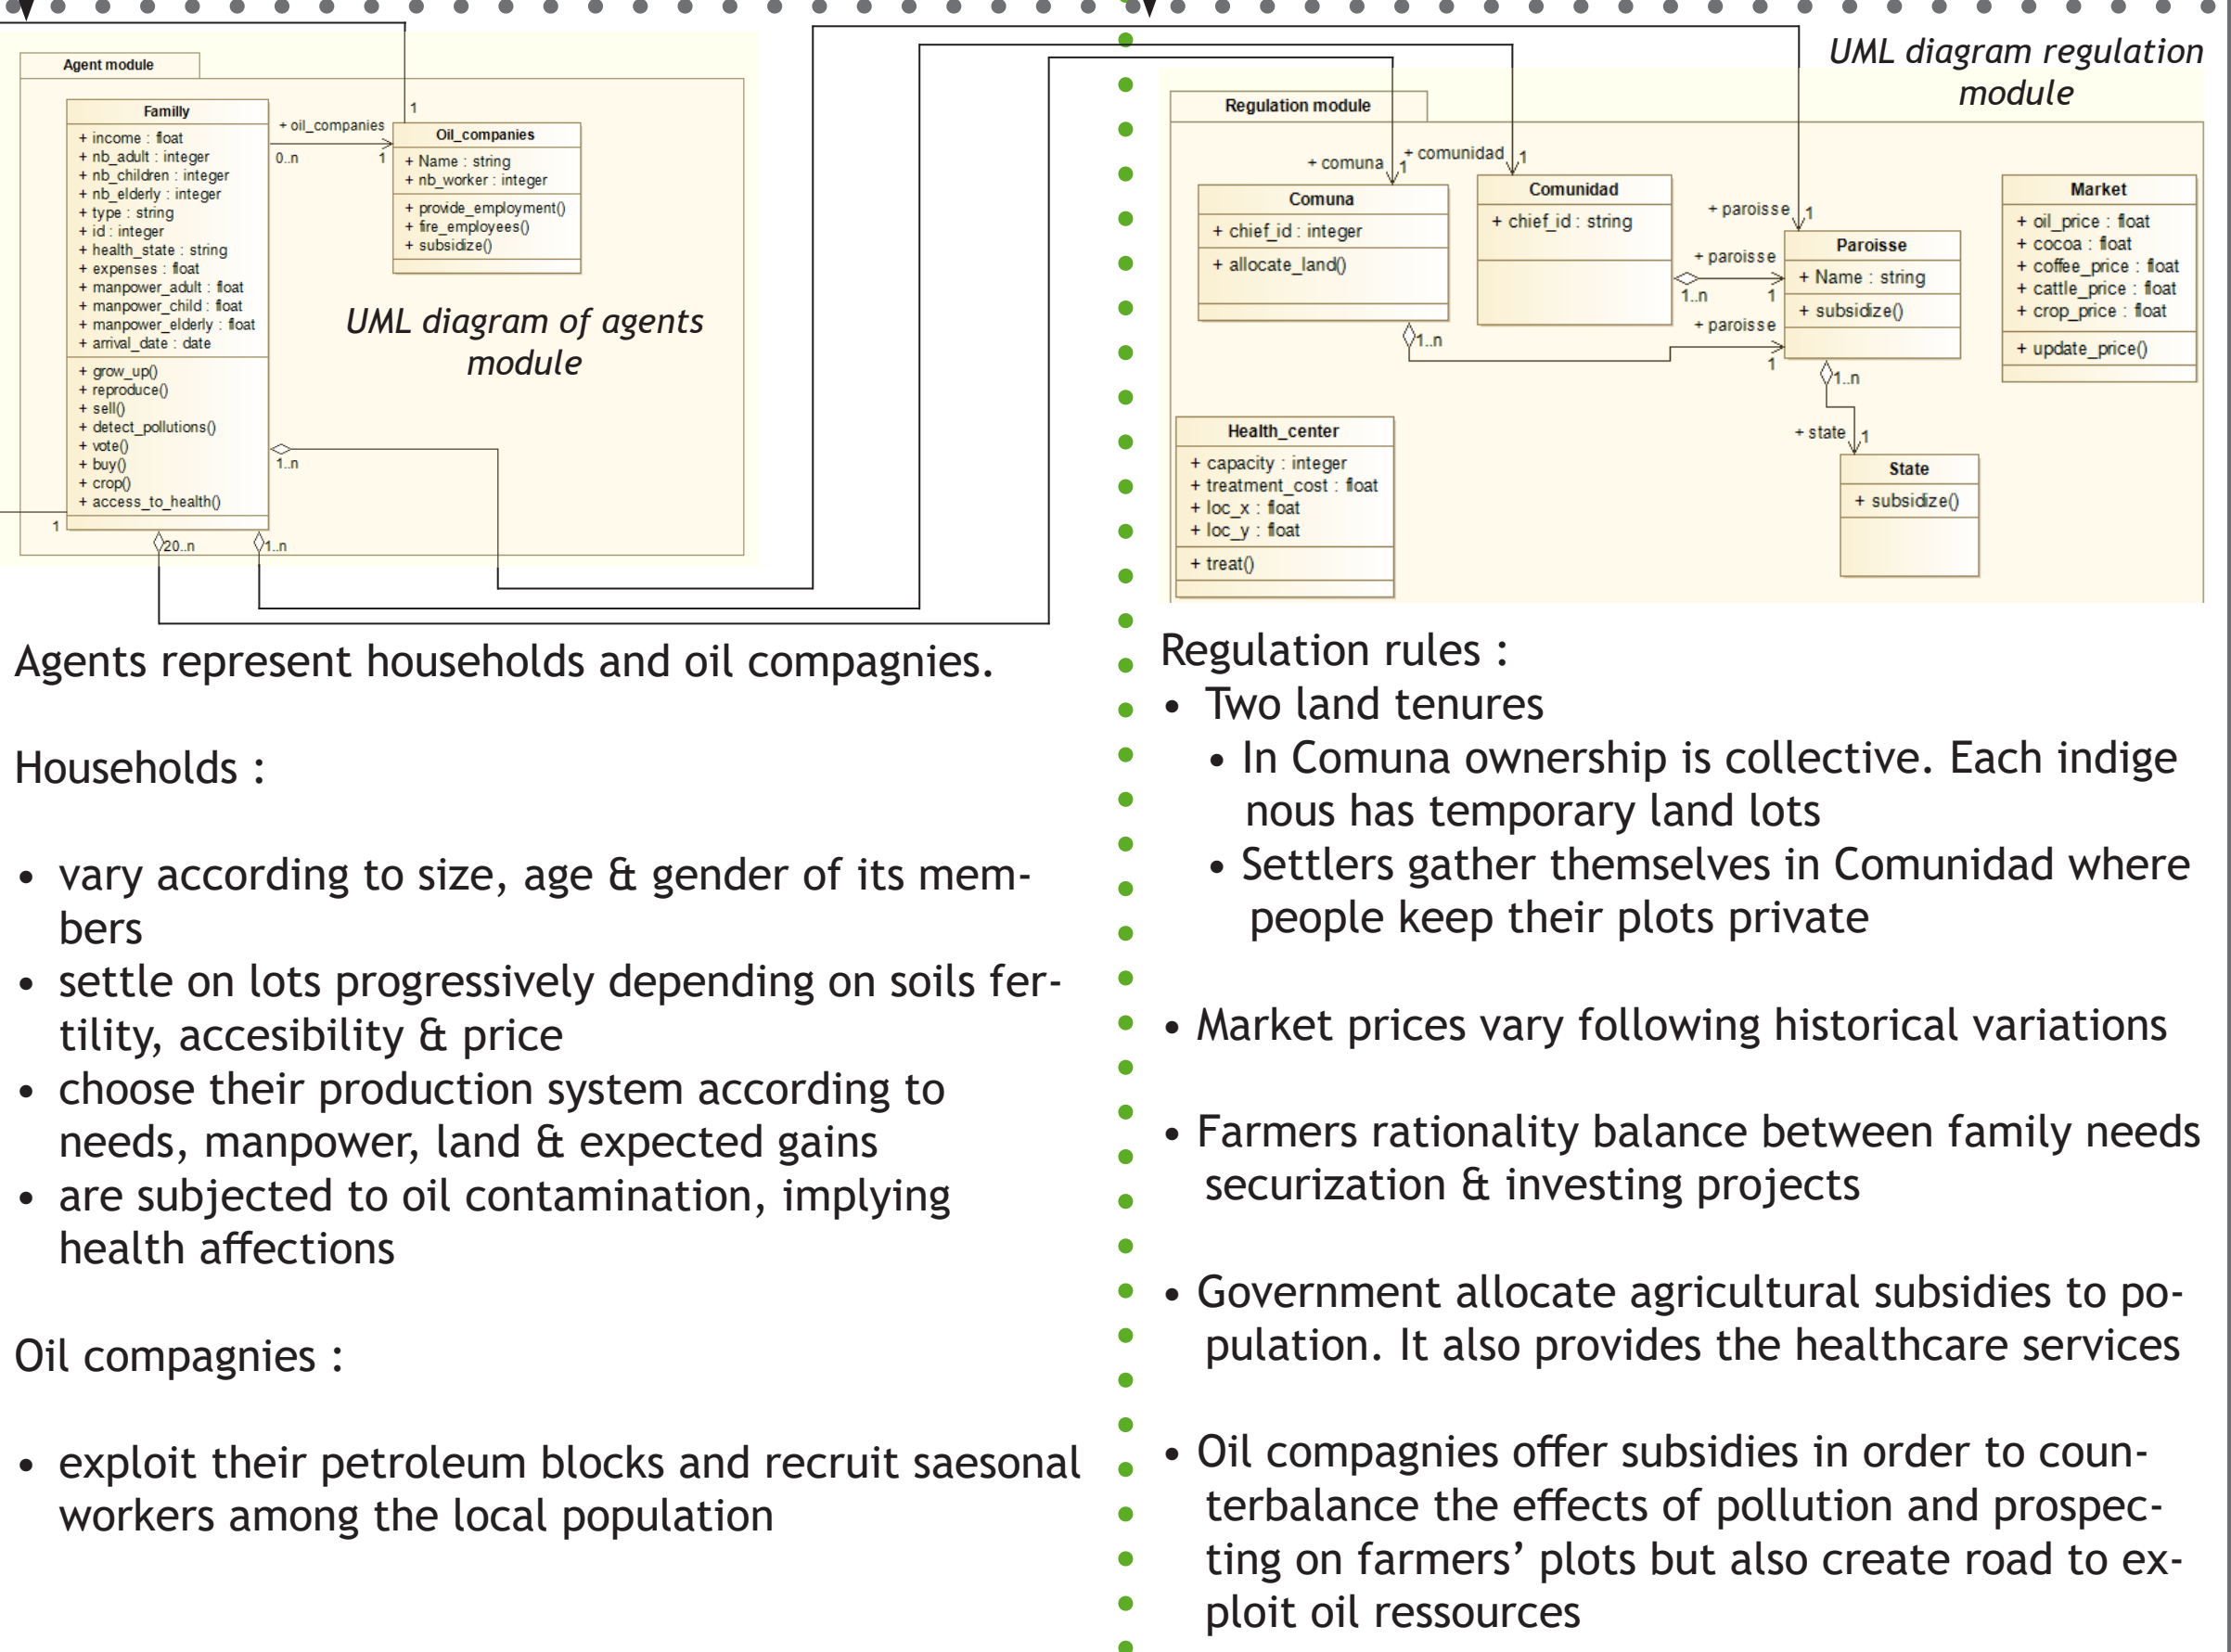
Agent module

Familly
+ income : float
+ nb_adult : integer
+ nb_children : integer
+ nb_elderly : integer
+ type : string
+ id : integer
+ health_state : string
+ expenses : float
+ manpower_adult : float
+ manpower_child : float
+ manpower_elderly : float
+ arrival_date : date
+ grow_up()
+ reproduce()
+ sell()
+ detect_pollutions()
+ vote()
+ buy()
+ crop()
+ access_to_health()

+ oil_companies
0..n
1
1

Oil_companies
+ Name : string
+ nb_worker : integer
+ provide_employment()
+ fire_employees()
+ subsidize()

1..n
1
20..n
1..n

UML diagram of agents module

UML diagram regulation module

Regulation module

+ comuna
1
+ comunidad
1

Comuna
+ chief_id : integer
+ allocate_land()

Comunidad
+ chief_id : string

+ paroisse
1
+ paroisse
1..n
1
+ paroisse
1..n
1

Paroisse
+ Name : string
+ subsidize()

Market
+ oil_price : float
+ cocoa : float
+ coffee_price : float
+ cattle_price : float
+ crop_price : float
+ update_price()

1..n
+ state
1

Health_center
+ capacity : integer
+ treatment_cost : float
+ loc_x : float
+ loc_y : float
+ treat()

State
+ subsidize()

Agents represent households and oil compagnies.

Households :

• vary according to size, age & gender of its members
• settle on lots progressively depending on soils fertility, accesibility & price
• choose their production system according to needs, manpower, land & expected gains
• are subjected to oil contamination, implying health affections

Oil compagnies :

• exploit their petroleum blocks and recruit saesonal workers among the local population

Regulation rules :
• Two land tenures
• In Comuna ownership is collective. Each indigenous has temporary land lots
• Settlers gather themselves in Comunidad where people keep their plots private

• Market prices vary following historical variations

• Farmers rationality balance between family needs securization & investing projects

• Government allocate agricultural subsidies to population. It also provides the healthcare services

• Oil compagnies offer subsidies in order to counterbalance the effects of pollution and prospecting on farmers' plots but also create road to exploit oil ressources